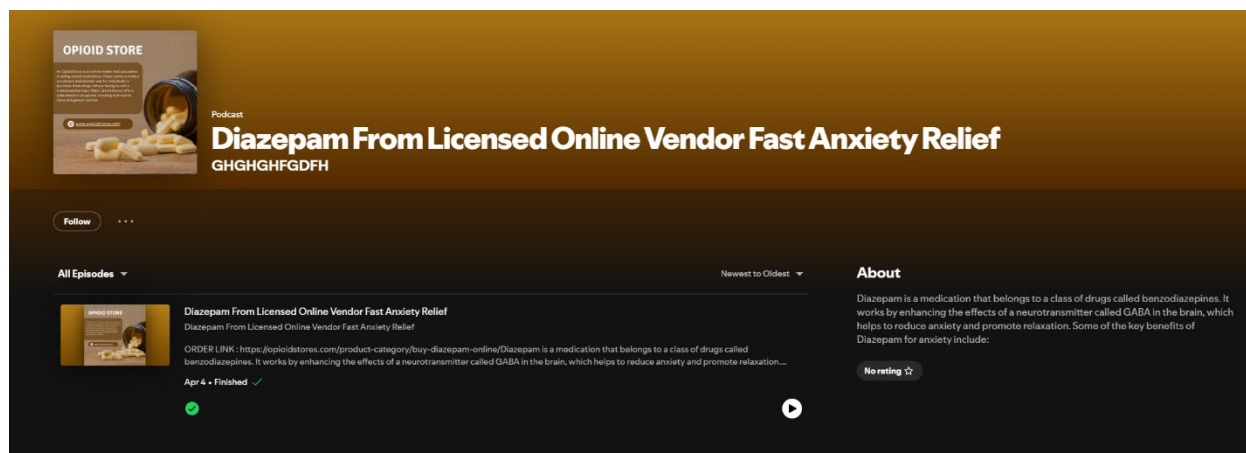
OPIOID STORE

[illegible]

Podcast

Diazepam From Licensed Online Vendor Fast Anxiety Relief

GHGHGHFGDFH

Follow ···

All Episodes

Newest to Oldest

OPIOID STORE

Diazepam From Licensed Online Vendor Fast Anxiety Relief

Diazepam From Licensed Online Vendor Fast Anxiety Relief

ORDER LINK : https://opioidstores.com/product-category/buy-diazepam-online/Diazepam is a medication that belongs to a class of drugs called benzodiazepines. It works by enhancing the effects of a neurotransmitter called GABA in the brain, which helps to reduce anxiety and promote relaxation....

Apr 4 • Finished

About

Diazepam is a medication that belongs to a class of drugs called benzodiazepines. It works by enhancing the effects of a neurotransmitter called GABA in the brain, which helps to reduce anxiety and promote relaxation. Some of the key benefits of Diazepam for anxiety include:

No rating